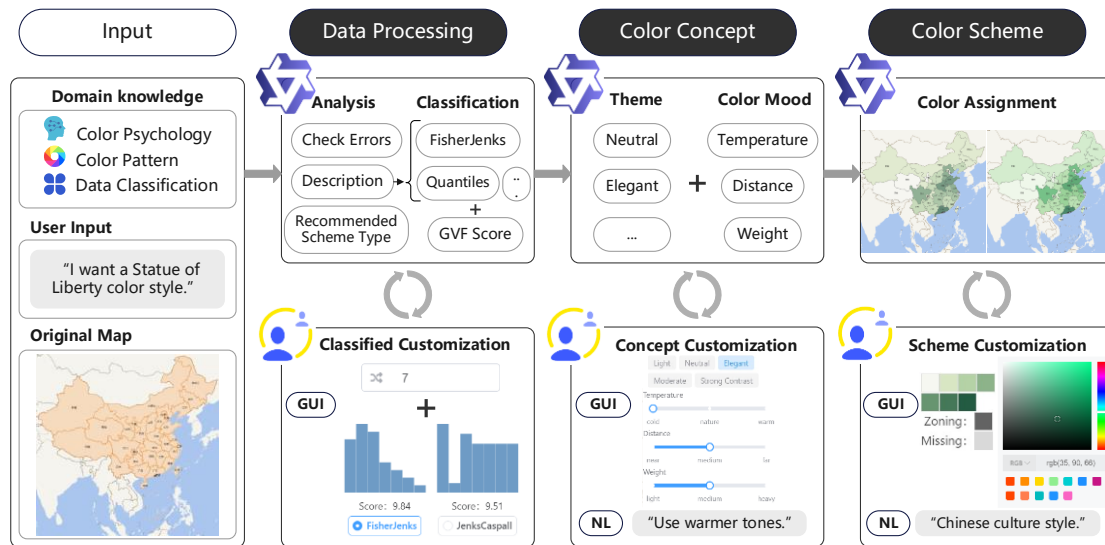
Input

Data Processing

Color Concept

Color Scheme

Domain knowledge

Color Psychology

Color Pattern

Data Classification

User Input

"I want a Statue of Liberty color style."

Original Map

Analysis

Check Errors

Description

Recommended Scheme Type

Classification

FisherJenks

Quantiles

...

+

GVF Score

Theme

Neutral

Elegant

...

+

Color Mood

Temperature

Distance

Weight

Color Assignment

Classified Customization

GUI

7

+

Score: 9.84

Score: 9.51

FisherJenks

JenksCaspall

Concept Customization

Light Neutral Elegant

Moderate Strong Contrast

Temperature

cold nature warm

Distance

near medium far

Weight

light medium heavy

GUI

NL

"Use warmer tones."

Scheme Customization

GUI

Zoning:

Missing:

RGB

rgb(35, 90, 66)

NL

"Chinese culture style."